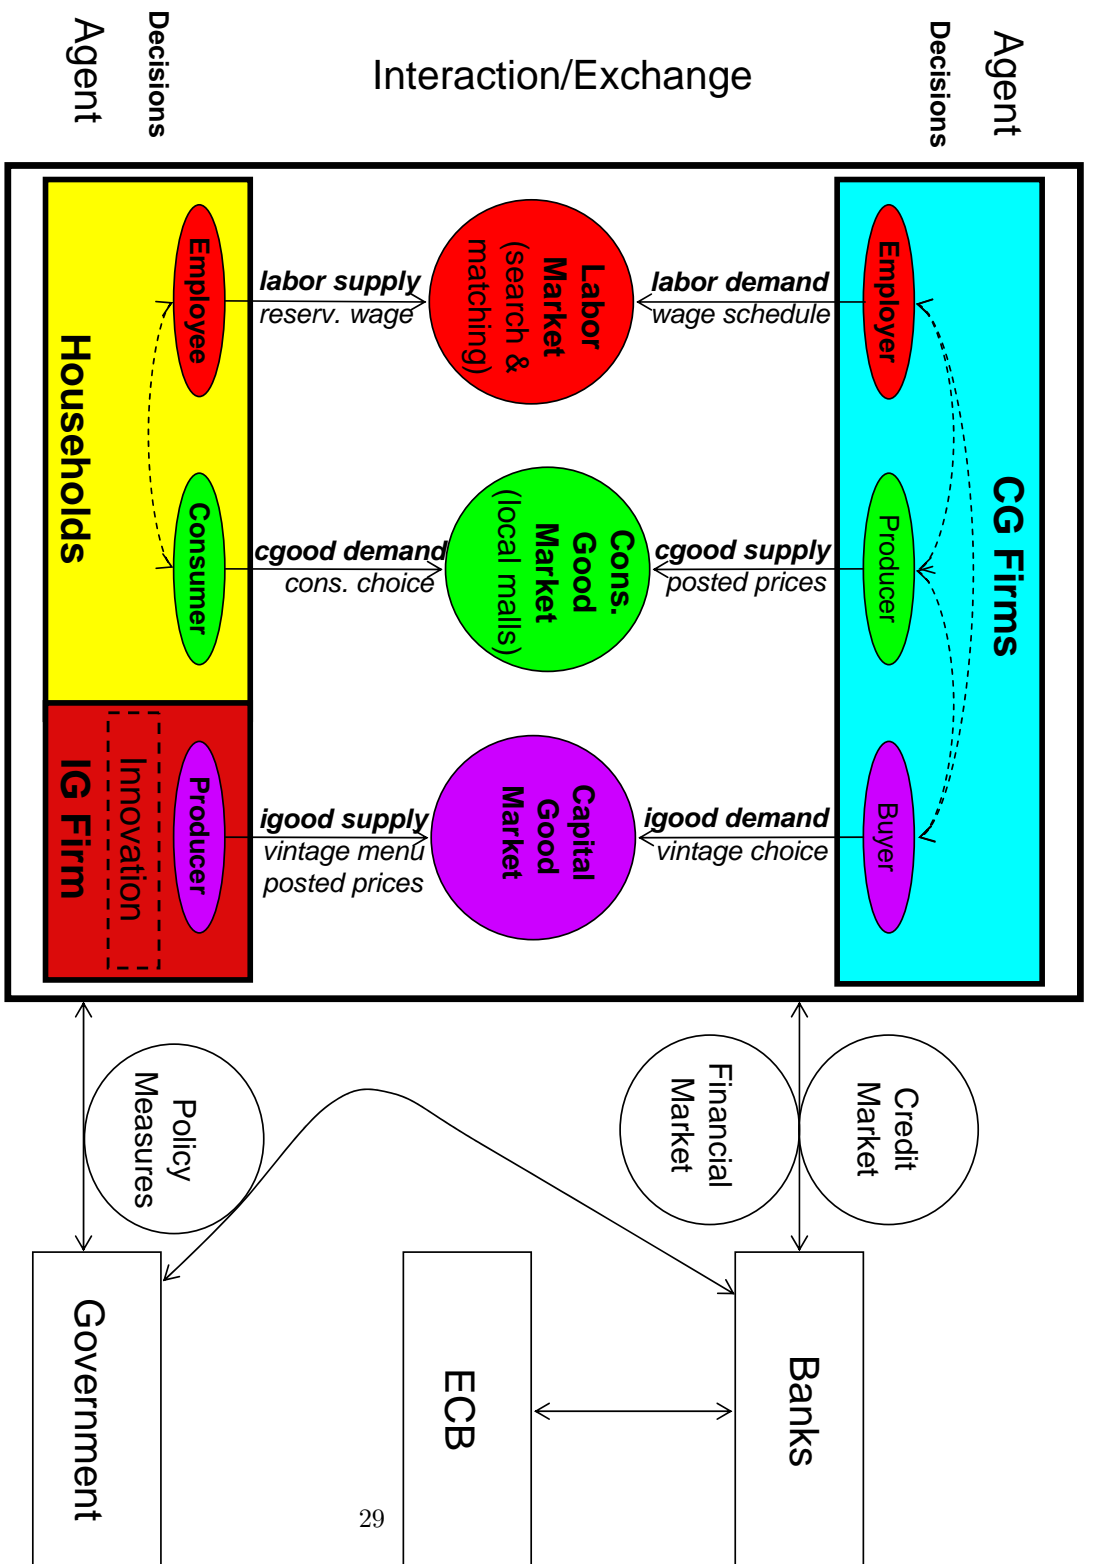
Agent

Decisions

Interaction/Exchange

Decisions

Agent

Households

Employee

Consumer

IG Firm

Innovation

Producer

labor supply
reserv. wage

Labor Market (search & matching)

labor demand
wage schedule

cgood demand
cons. choice

Cons. Good Market (local malls)

cgood supply
posted prices

igood supply
vintage menu
posted prices

Capital Good Market

igood demand
vintage choice

CG Firms

Employer

Producer

Buyer

Policy Measures

Financial Market

Credit Market

Government

ECB

Banks

29